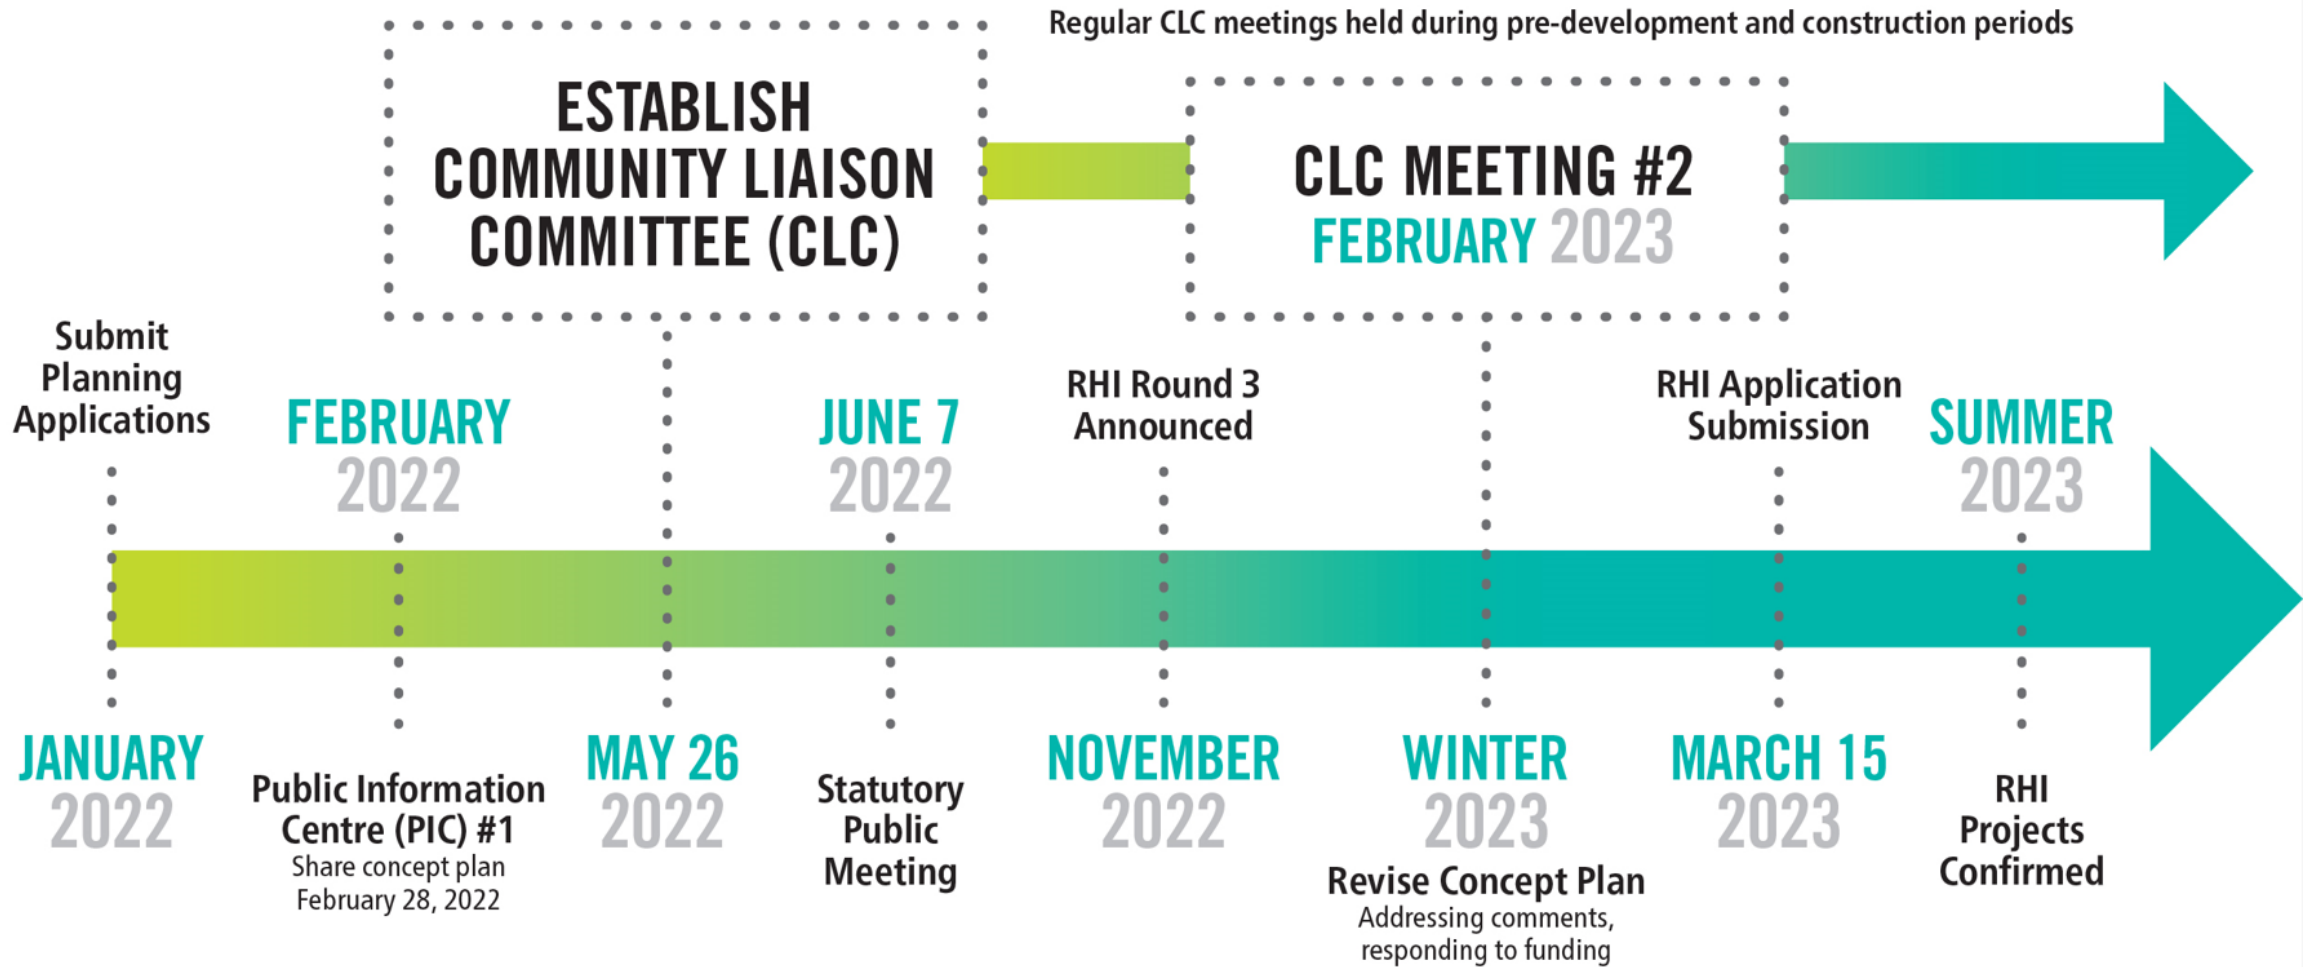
Regular CLC meetings held during pre-development and construction periods

ESTABLISH COMMUNITY LIAISON COMMITTEE (CLC)

CLC MEETING #2
FEBRUARY 2023

Submit Planning Applications

FEBRUARY 2022

JUNE 7 2022

RHI Round 3 Announced

RHI Application Submission

SUMMER 2023

JANUARY 2022

Public Information Centre (PIC) #1
Share concept plan
February 28, 2022

MAY 26 2022

Statutory Public Meeting

NOVEMBER 2022

WINTER 2023
Revise Concept Plan
Addressing comments, responding to funding

MARCH 15 2023

RHI Projects Confirmed